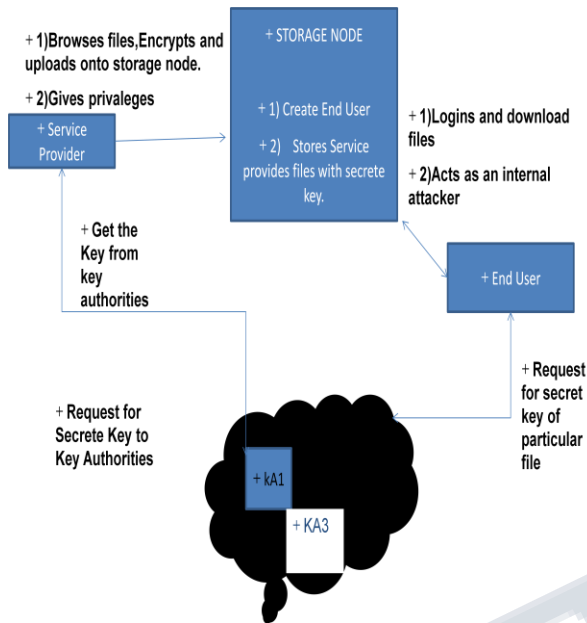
+ 1)Browses files,Encrypts and uploads onto storage node.

+ 2)Gives privaleges

+ STORAGE NODE

+ 1) Create End User

+ 2) Stores Service provides files with secrete key.

+ Service Provider

+ 1)Logins and download files

+ 2)Acts as an internal attacker

+ Get the Key from key authorities

+ End User

+ Request for secret key of particular file

+ Request for Secrete Key to Key Authorities

+ kA1

+ KA3